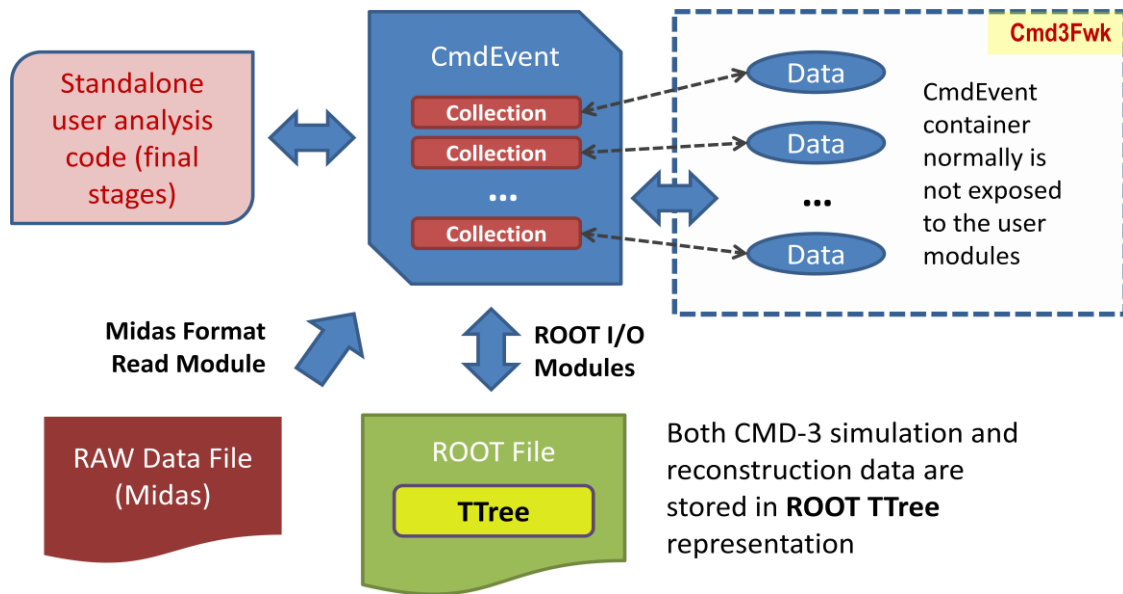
Standalone user analysis code (final stages)

CmdEvent

Collection

Collection

...

Collection

Cmd3Fwk

Data

Data

...

Data

CmdEvent container normally is not exposed to the user modules

Midas Format Read Module

ROOT I/O Modules

RAW Data File (Midas)

ROOT File

TTree

Both CMD-3 simulation and reconstruction data are stored in **ROOT TTree** representation